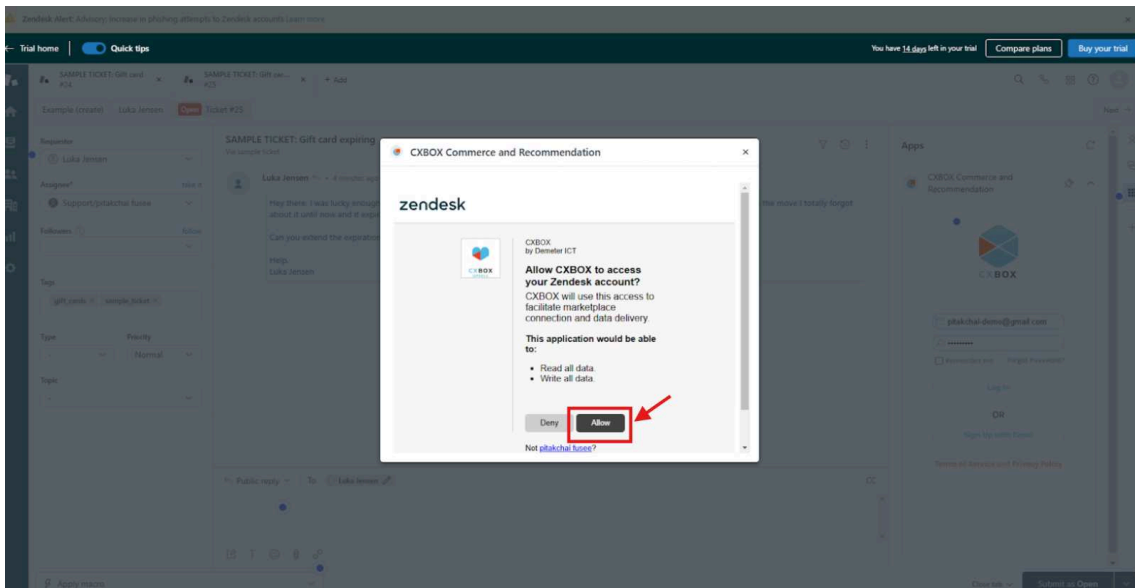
Zendesk Alert: Advisory: Increase in phishing attempts to Zendesk accounts Learn more

← Trial home Quick tips

You have 14 days left in your trial Compare plans Buy your trial

SAMPLE TICKET: Gift card #24 × SAMPLE TICKET: Gift car... #25 × + Add

Example (create) Luka Jensen Open Ticket #25

Requester
Luka Jensen

Assignee*
Support/pitakchai fusee

Followers

Tags
gift_cards × sample_ticket ×

Type Priority
Normal

Topic

SAMPLE TICKET: Gift card expiring
Via sample ticket

Luka Jensen

Hey there, I was lucky enough ... the move I totally forgot about it until now and it expir...

Can you extend the expiration...

Help,
Luka Jensen

Public reply To Luka Jensen

Apply macro

Close tab Submit as Open

CXBOX Commerce and Recommendation ×

zendesk

CXBOX
by Demeter ICT

Allow CXBOX to access your Zendesk account?

CXBOX will use this access to facilitate marketplace connection and data delivery.

This application would be able to:

• Read all data.
• Write all data.

Deny Allow

Not pitakchai fusee?

Apps

CXBOX Commerce and Recommendation

CXBOX

pitakchai.demo@gmail.com

Remember me Forgot Password

Log in

OR

Sign Up With Gmail

Terms of Service and Privacy Policy